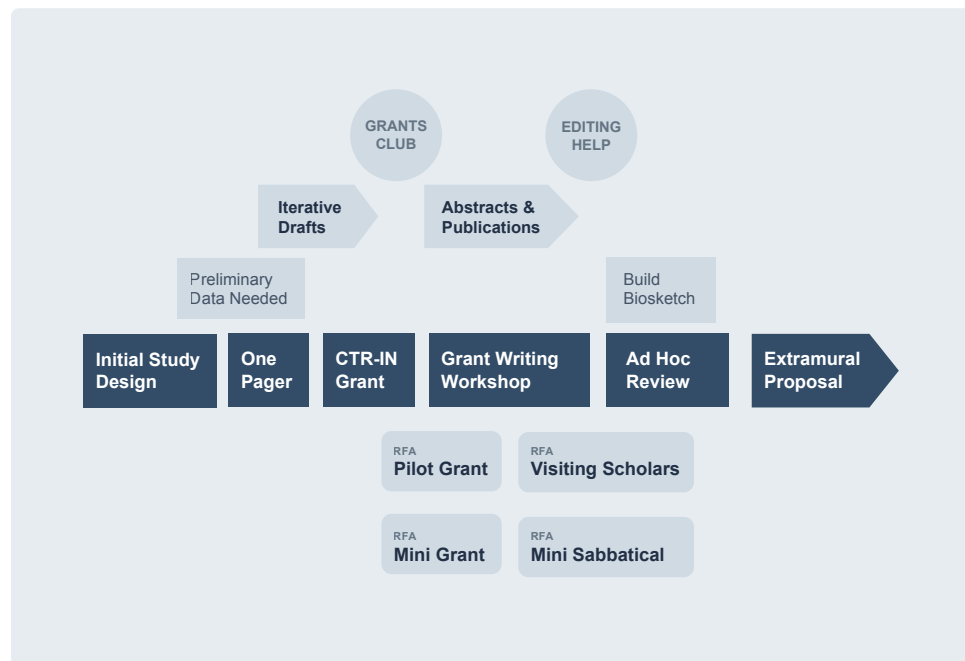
GRANTS CLUB

EDITING HELP

Iterative Drafts

Abstracts & Publications

Preliminary Data Needed

Build Biosketch

Initial Study Design

One Pager

CTR-IN Grant

Grant Writing Workshop

Ad Hoc Review

Extramural Proposal

RFA
Pilot Grant

RFA
Visiting Scholars

RFA
Mini Grant

RFA
Mini Sabbatical